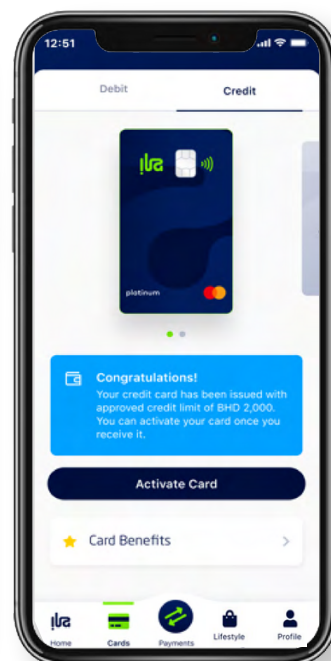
12:51

Debit

Credit

ila

platinum

Congratulations!

Your credit card has been issued with approved credit limit of BHD 2,000. You can activate your card once you receive it.

Activate Card

Card Benefits

ila Home

Cards

Payments

Lifestyle

Profile